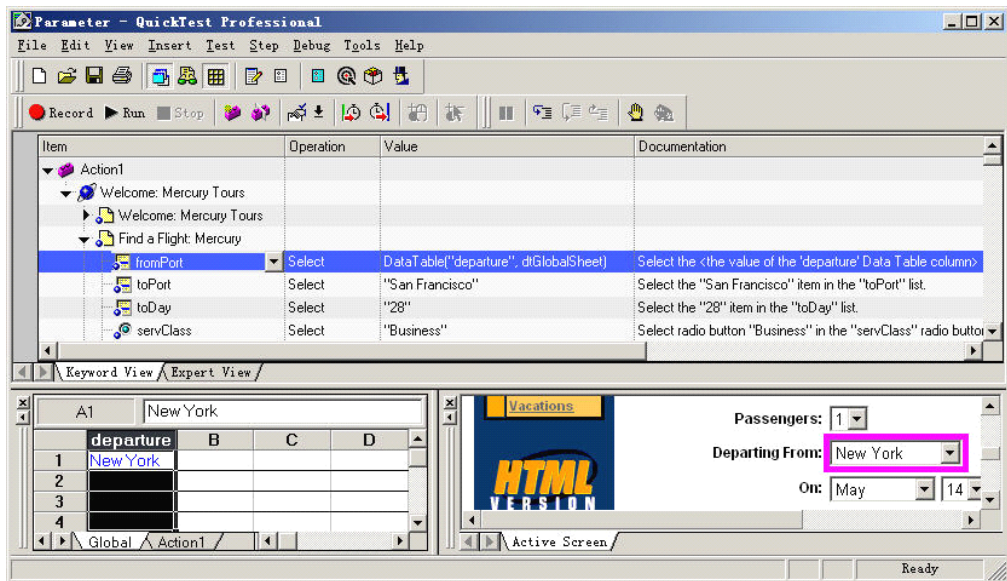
Parameter - QuickTest Professional

File Edit View Insert Test Step Debug Tools Help

Record Run Stop

| Item | Operation | Value | Documentation |
|---|---|---|---|
| Action1 | | | |
| Welcome: Mercury Tours | | | |
| Welcome: Mercury Tours | | | |
| Find a Flight: Mercury | | | |
| fromPort | Select | DataTable("departure", dtGlobalSheet) | Select the <the value of the 'departure' Data Table column> |
| toPort | Select | "San Francisco" | Select the "San Francisco" item in the "toPort" list. |
| toDay | Select | "28" | Select the "28" item in the "toDay" list. |
| servClass | Select | "Business" | Select radio button "Business" in the "servClass" radio button |

Keyword View Expert View

A1 New York

| | departure | B | C | D |
|---|---|---|---|---|
| 1 | New York | | | |
| 2 | | | | |
| 3 | | | | |
| 4 | | | | |

Global Action1

Vacations

HTML VERSION

Passengers: 1

Departing From: New York

On: May 14

Active Screen

Ready